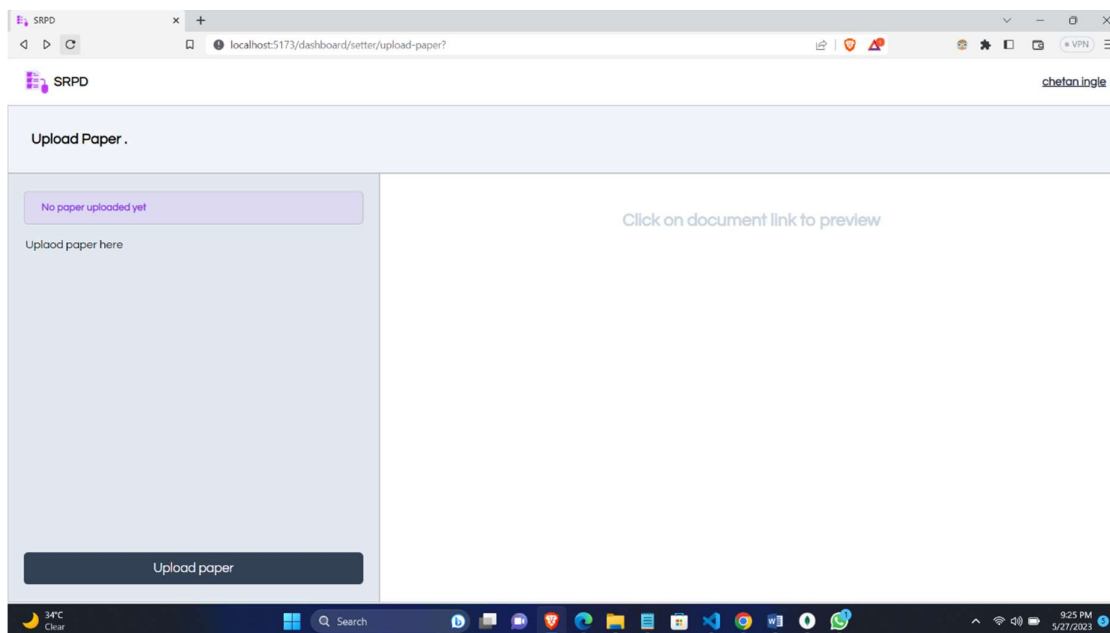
SRPD
localhost:5173/dashboard/setter/upload-paper?
VPN

SRPD
chetan ingle

Upload Paper .

No paper uploaded yet

Uplaod paper here

Upload paper

Click on document link to preview

34°C
Clear
Search
9:25 PM
5/27/2023